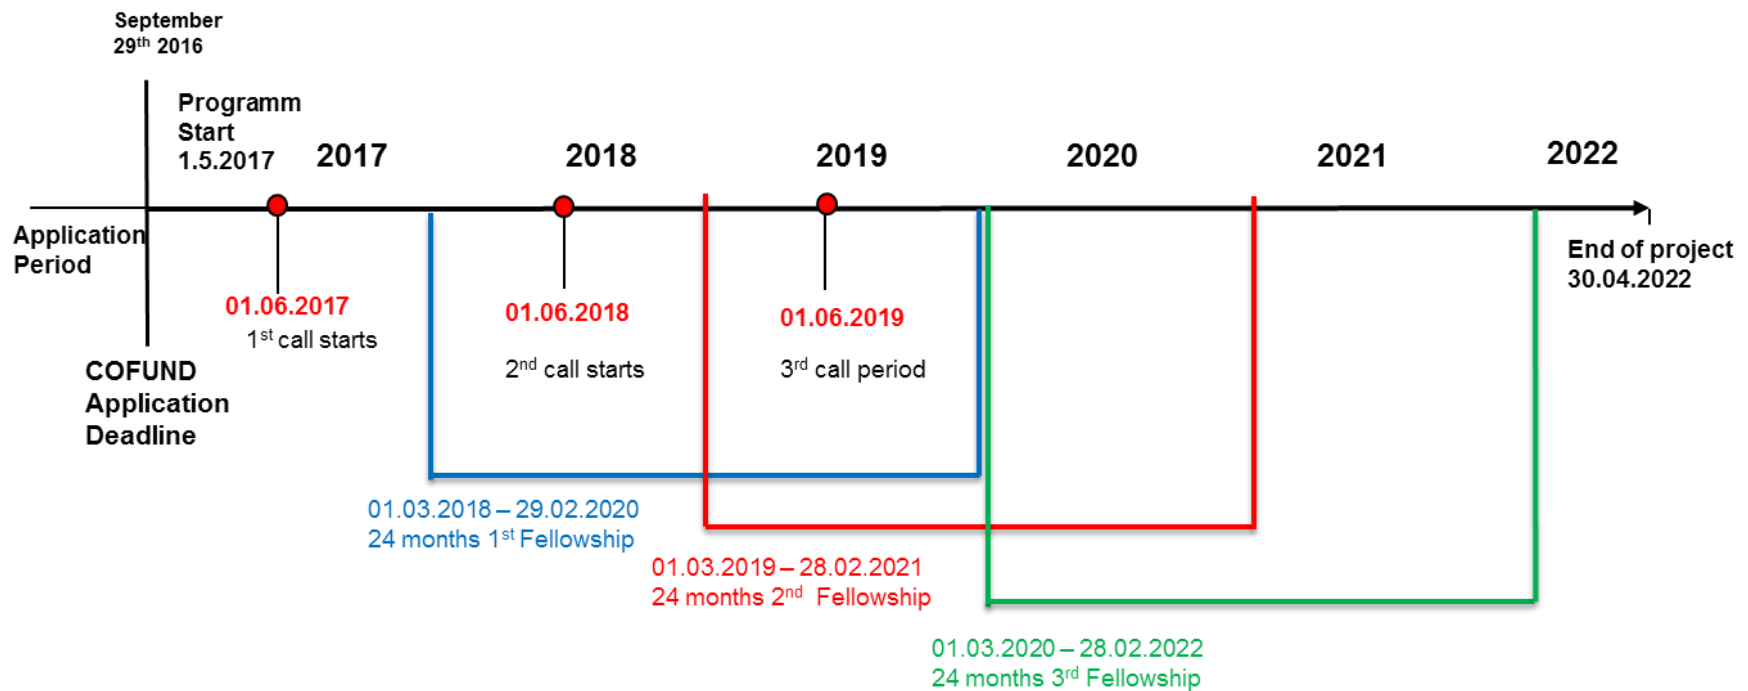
September 29$^{th}$ 2016

Programm Start 1.5.2017

2017

2018

2019

2020

2021

2022

Application Period

End of project 30.04.2022

01.06.2017
1$^{st}$ call starts

01.06.2018
2$^{nd}$ call starts

01.06.2019
3$^{rd}$ call period

COFUND Application Deadline

01.03.2018 – 29.02.2020
24 months 1$^{st}$ Fellowship

01.03.2019 – 28.02.2021
24 months 2$^{nd}$ Fellowship

01.03.2020 – 28.02.2022
24 months 3$^{rd}$ Fellowship